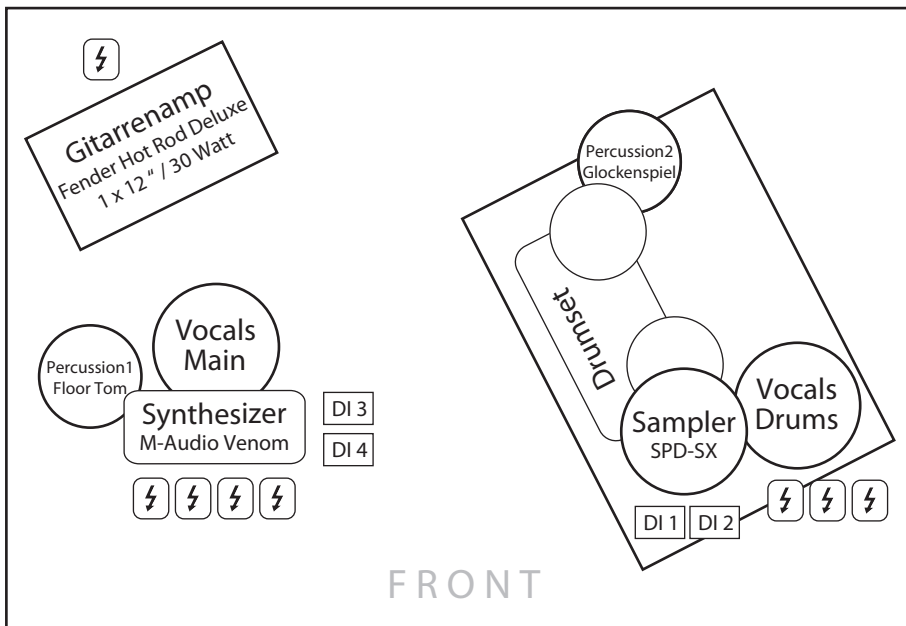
Gitarrenamp
Fender Hot Rod Deluxe
1 x 12" / 30 Watt

Percussion2
Glockenspiel

Drumset

Vocals
Main

Percussion1
Floor Tom

Synthesizer
M-Audio Venom

DI 3

DI 4

Sampler
SPD-SX

Vocals
Drums

DI 1

DI 2

FRONT